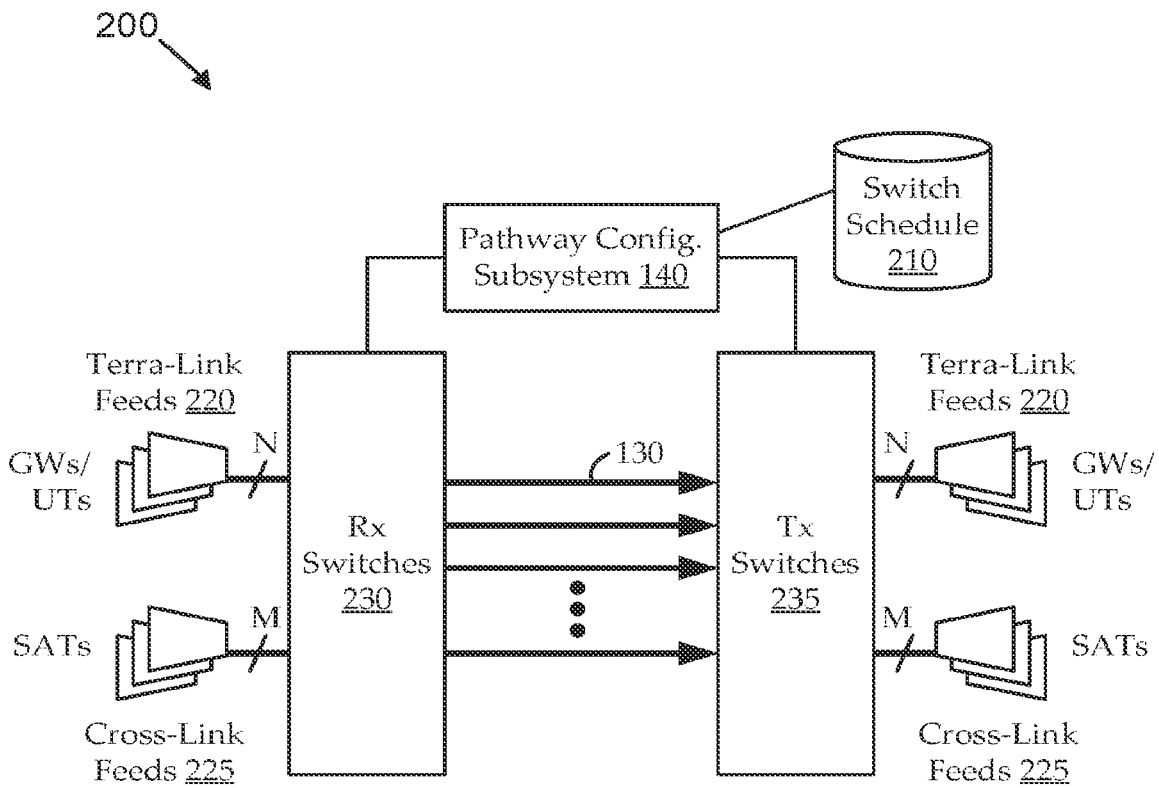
200

Switch Schedule 210

Pathway Config. Subsystem 140

Terra-Link Feeds 220

GWs/ UTs

N

Rx Switches 230

130

Tx Switches 235

Terra-Link Feeds 220

N

GWs/ UTs

SATs

M

M

SATs

Cross-Link Feeds 225

Cross-Link Feeds 225